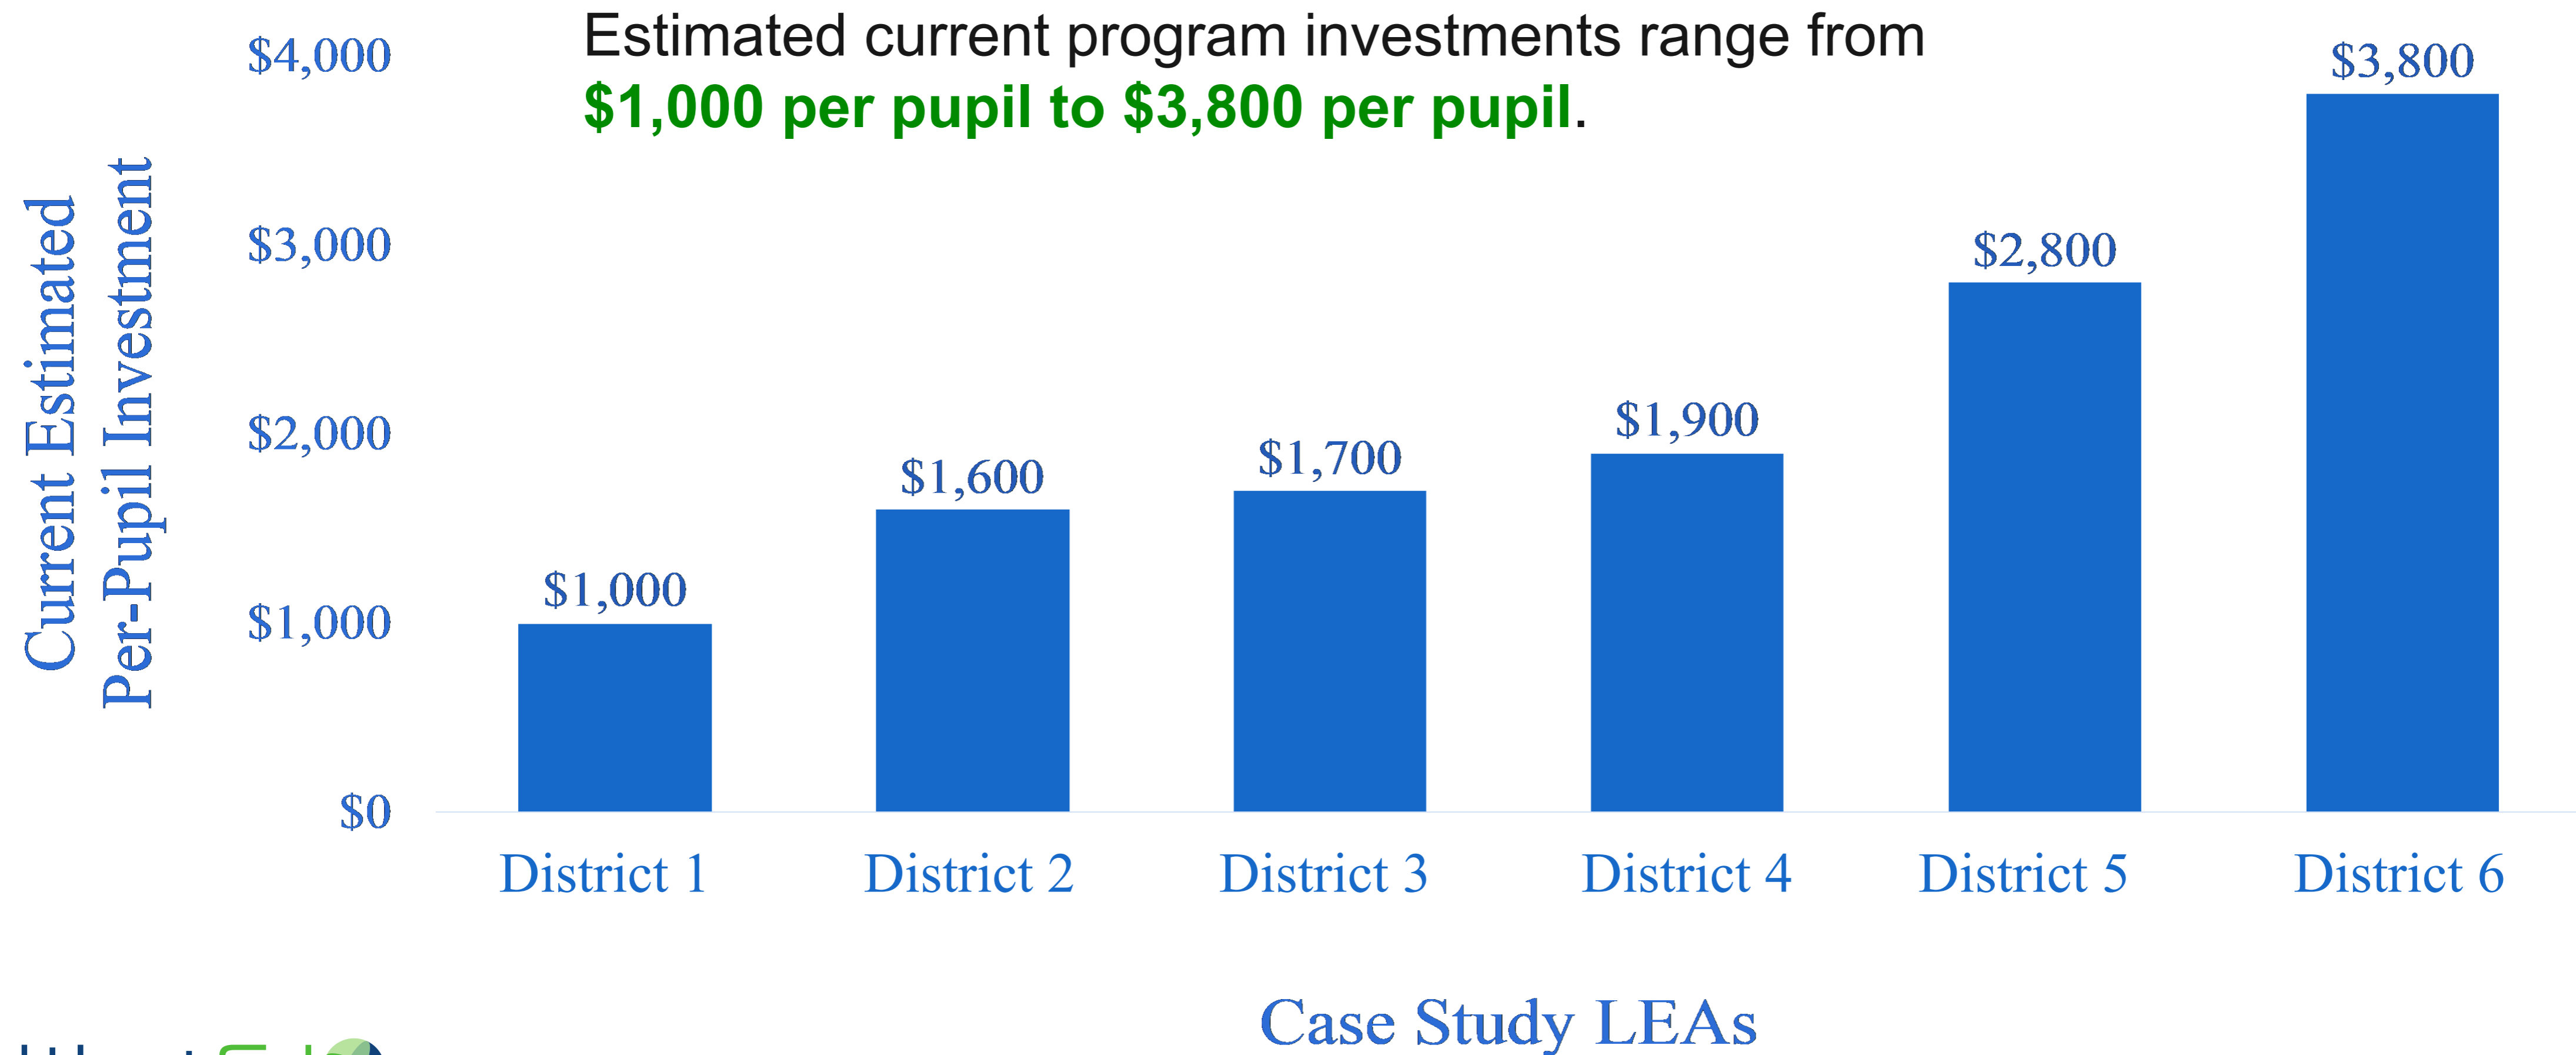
Estimated current program investments range from **$1,000 per pupil to $3,800 per pupil**.

Current Estimated Per-Pupil Investment

$4,000
$3,000
$2,000
$1,000
$0

$1,000
$1,600
$1,700
$1,900
$2,800
$3,800

District 1
District 2
District 3
District 4
District 5
District 6

Case Study LEAs

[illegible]